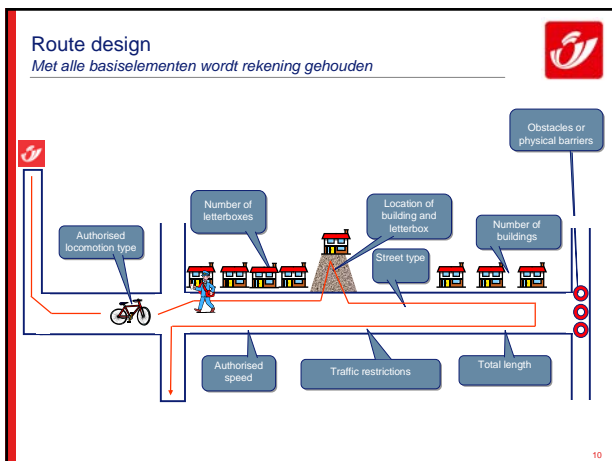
Route design
*Met alle basiselementen wordt rekening gehouden*

Obstacles or physical barriers

Number of letterboxes

Location of building and letterbox

Number of buildings

Authorised locomotion type

Street type

Authorised speed

Traffic restrictions

Total length

10